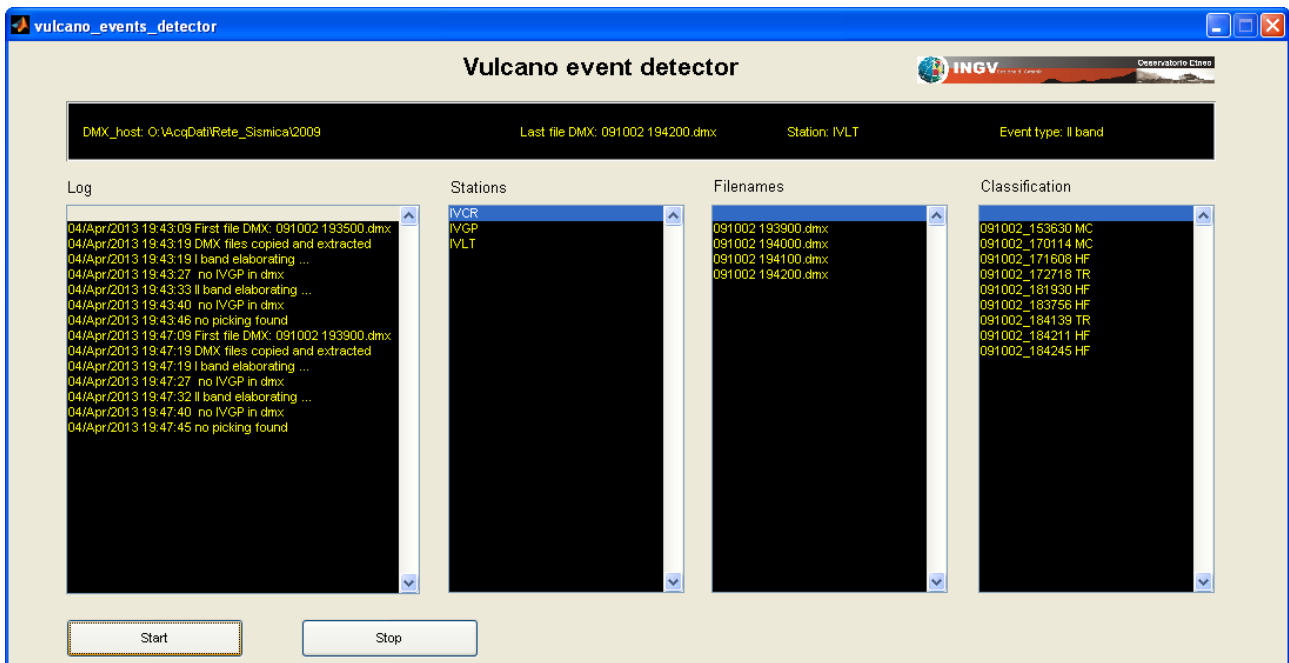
vulcano_events_detector

Vulcano event detector

INGV

Osservatorio Etneo

DMX_host: O:\AcqDati\Rete_Sismica\2009

Last file DMX: 091002 194200.dmx

Station: IVLT

Event type: II band

Log

04/Apr/2013 19:43:09 First file DMX: 091002 193500.dmx
04/Apr/2013 19:43:19 DMX files copied and extracted
04/Apr/2013 19:43:19 I band elaborating ...
04/Apr/2013 19:43:27 no IVGP in dmx
04/Apr/2013 19:43:33 II band elaborating ...
04/Apr/2013 19:43:40 no IVGP in dmx
04/Apr/2013 19:43:46 no picking found
04/Apr/2013 19:47:09 First file DMX: 091002 193900.dmx
04/Apr/2013 19:47:19 DMX files copied and extracted
04/Apr/2013 19:47:19 I band elaborating ...
04/Apr/2013 19:47:27 no IVGP in dmx
04/Apr/2013 19:47:32 II band elaborating ...
04/Apr/2013 19:47:40 no IVGP in dmx
04/Apr/2013 19:47:45 no picking found

Stations

IVCR
IVGP
IVLT

Filenames

091002 193900.dmx
091002 194000.dmx
091002 194100.dmx
091002 194200.dmx

Classification

091002_153630 MC
091002_170114 MC
091002_171608 HF
091002_172718 TR
091002_181930 HF
091002_183756 HF
091002_184139 TR
091002_184211 HF
091002_184245 HF

Start

Stop